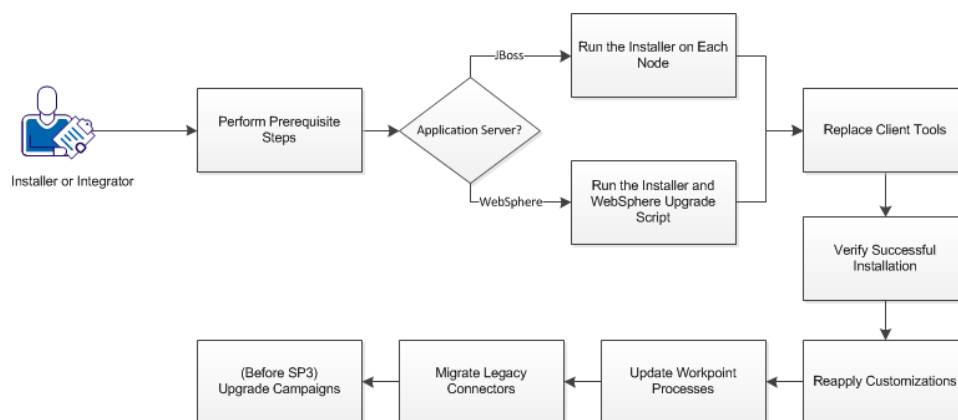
Installer or Integrator

Perform Prerequisite Steps

Application Server?

JBoss

Run the Installer on Each Node

WebSphere

Run the Installer and WebSphere Upgrade Script

Replace Client Tools

Verify Successful Installation

Reapply Customizations

Update Workpoint Processes

Migrate Legacy Connectors

(Before SP3) Upgrade Campaigns